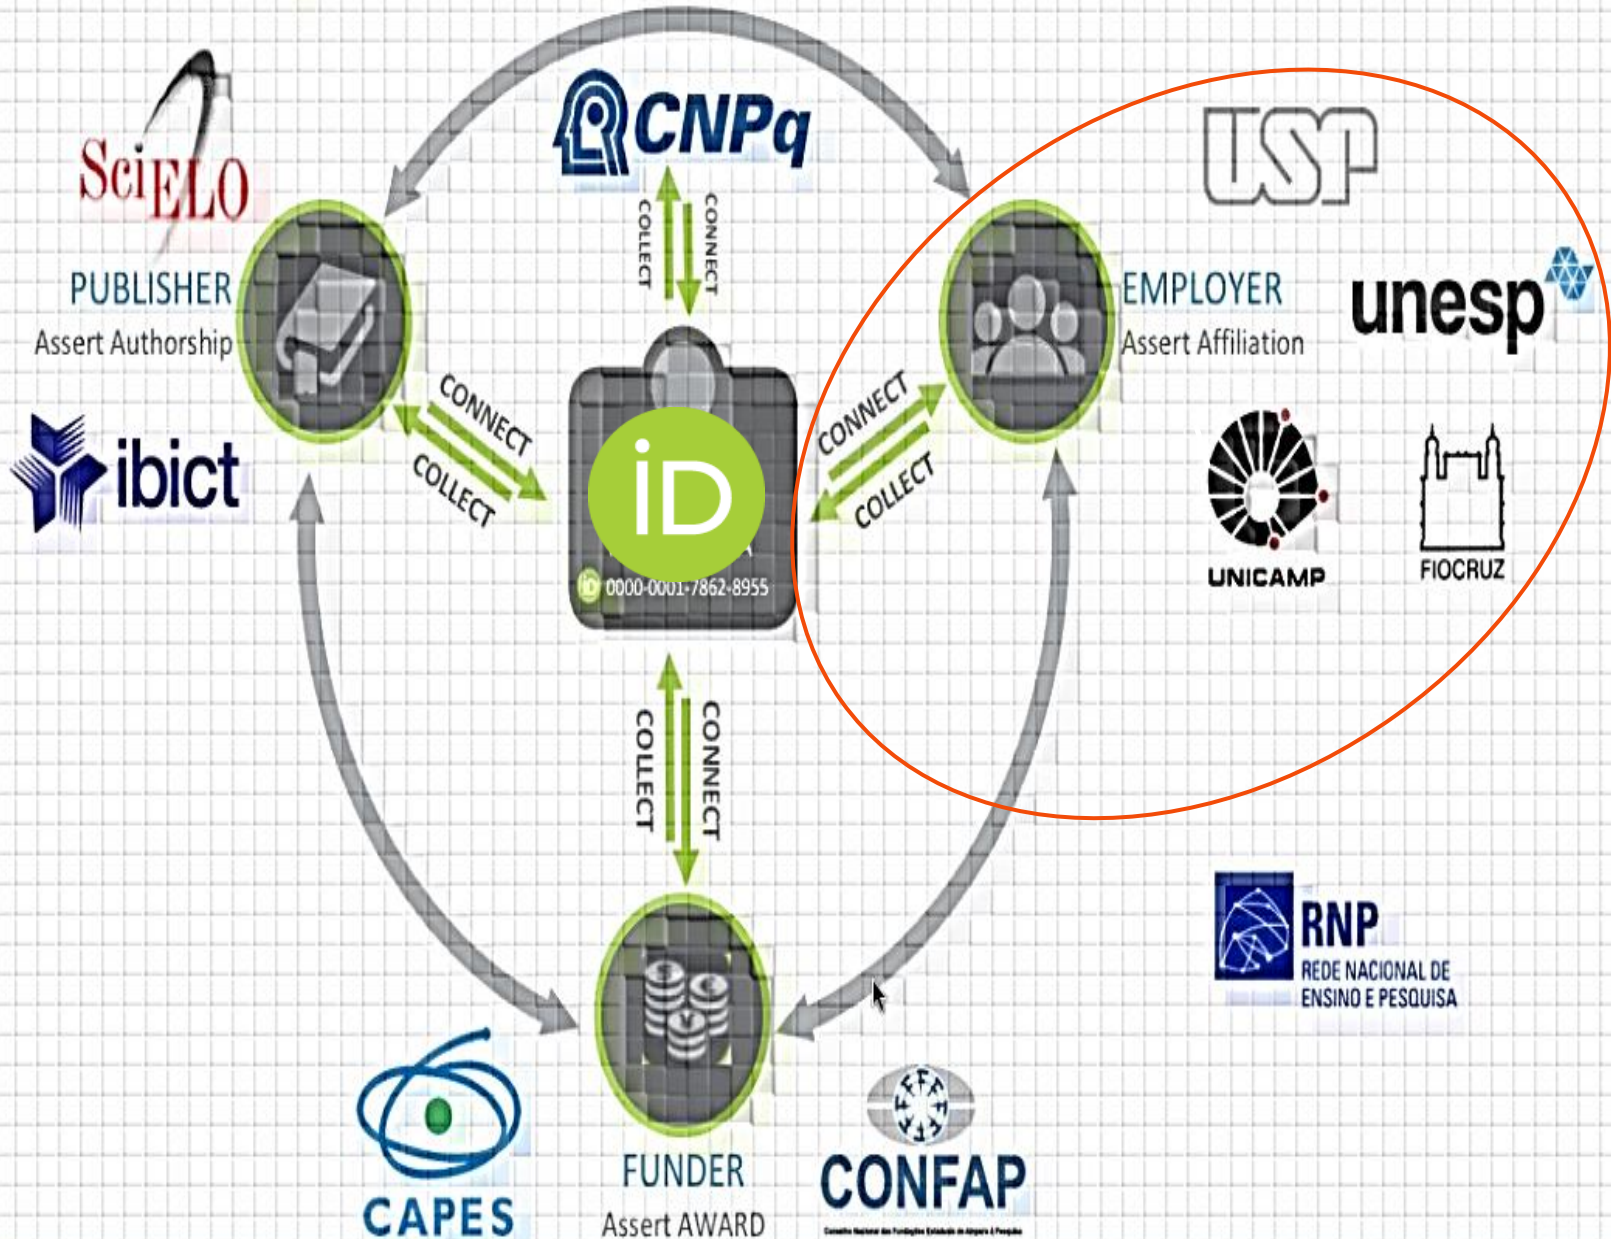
SciELO

PUBLISHER
Assert Authorship

ibict

CNPq

COLLECT
CONNECT

USP

EMPLOYER
Assert Affiliation

unesp

CONNECT
COLLECT

CONNECT
COLLECT

iD

0000-0001-7862-8955

UNICAMP

FIOCRUZ

COLLECT
CONNECT

RNP
REDE NACIONAL DE ENSINO E PESQUISA

CAPES

FUNDER
Assert AWARD

CONFAP

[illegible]